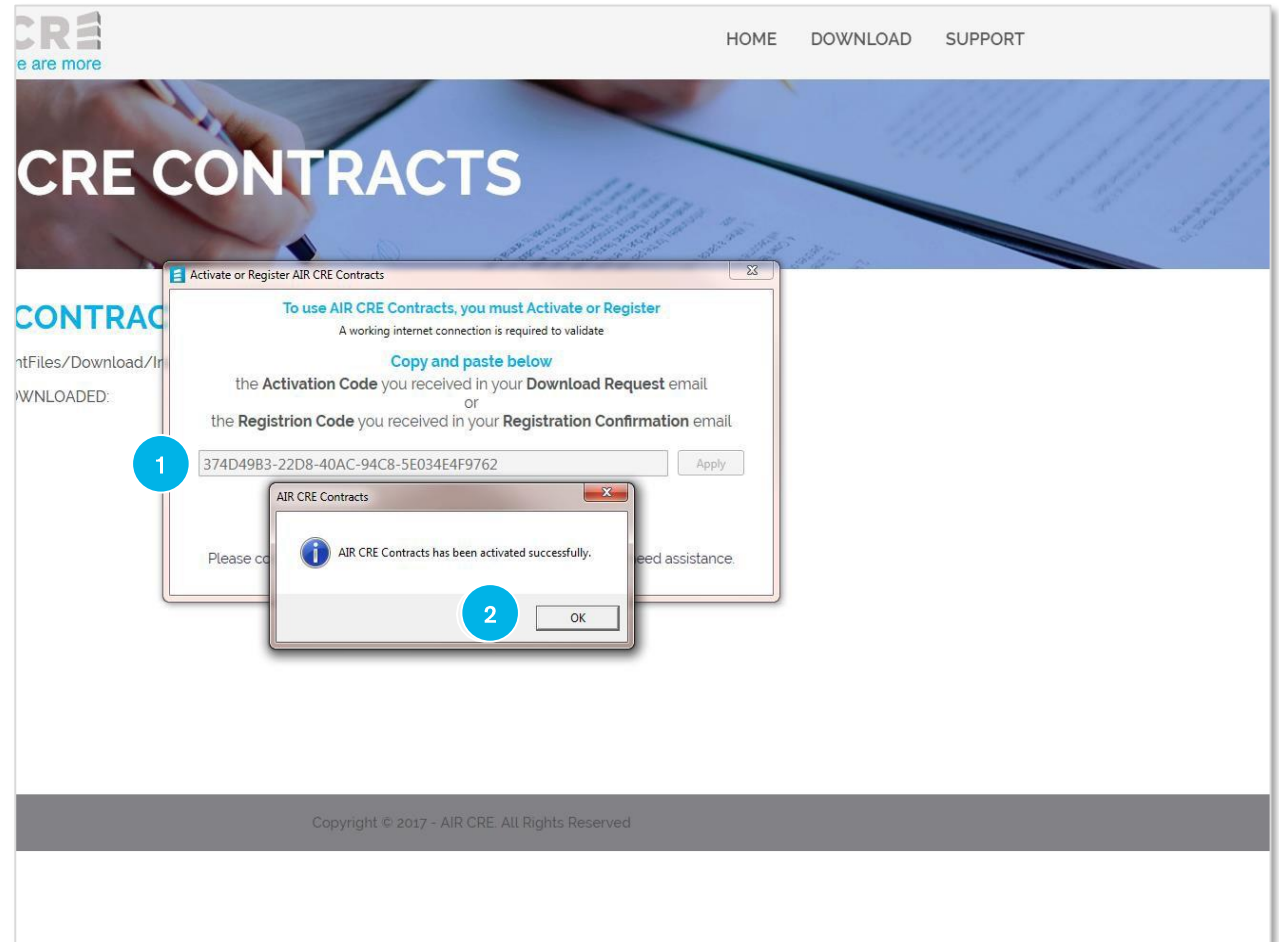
CRE
e are more

HOME DOWNLOAD SUPPORT

CRE CONTRACTS

CONTRAC
ntFiles/Download/In
WNLOADED:

Activate or Register AIR CRE Contracts

To use AIR CRE Contracts, you must Activate or Register
A working internet connection is required to validate

Copy and paste below
the **Activation Code** you received in your **Download Request** email
or
the **Registrion Code** you received in your **Registration Confirmation** email

1

374D49B3-22D8-40AC-94C8-5E034E4F9762

Apply

Please co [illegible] eed assistance.

AIR CRE Contracts

AIR CRE Contracts has been activated successfully.

2

OK

Copyright © 2017 - AIR CRE. All Rights Reserved